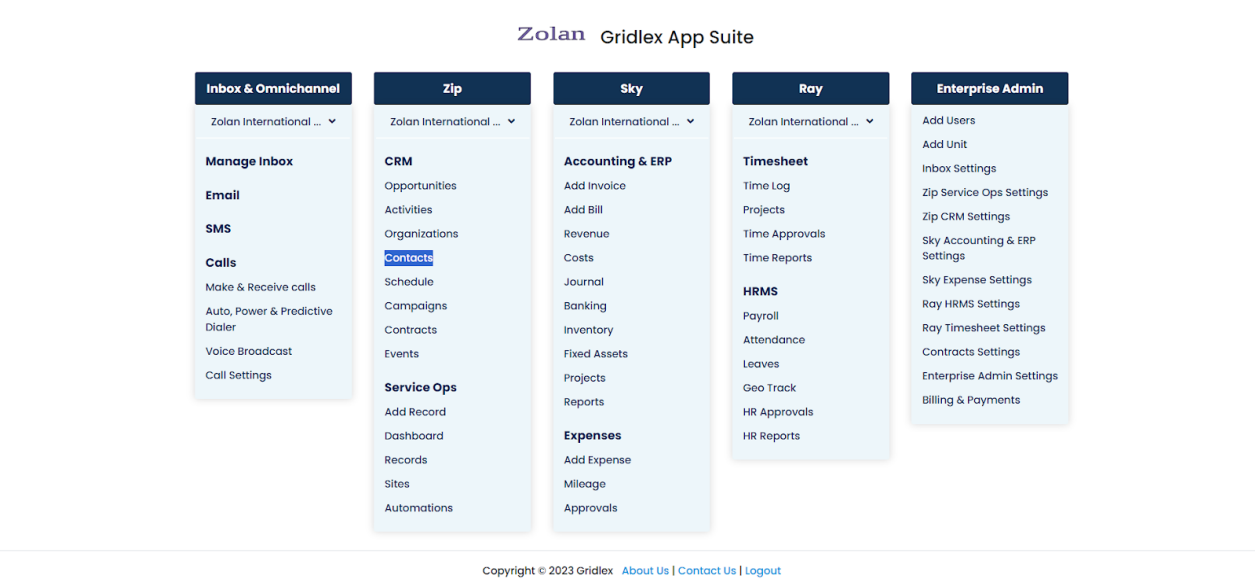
Zolan Gridlex App Suite

Inbox & Omnichannel
Zolan International ...
Manage Inbox
Email
SMS
Calls
Make & Receive calls
Auto, Power & Predictive Dialer
Voice Broadcast
Call Settings

Zip
Zolan International ...
CRM
Opportunities
Activities
Organizations
Contacts
Schedule
Campaigns
Contracts
Events
Service Ops
Add Record
Dashboard
Records
Sites
Automations

Sky
Zolan International ...
Accounting & ERP
Add Invoice
Add Bill
Revenue
Costs
Journal
Banking
Inventory
Fixed Assets
Projects
Reports
Expenses
Add Expense
Mileage
Approvals

Ray
Zolan International ...
Timesheet
Time Log
Projects
Time Approvals
Time Reports
HRMS
Payroll
Attendance
Leaves
Geo Track
HR Approvals
HR Reports

Enterprise Admin
Add Users
Add Unit
Inbox Settings
Zip Service Ops Settings
Zip CRM Settings
Sky Accounting & ERP Settings
Sky Expense Settings
Ray HRMS Settings
Ray Timesheet Settings
Contracts Settings
Enterprise Admin Settings
Billing & Payments

Copyright © 2023 Gridlex About Us | Contact Us | Logout